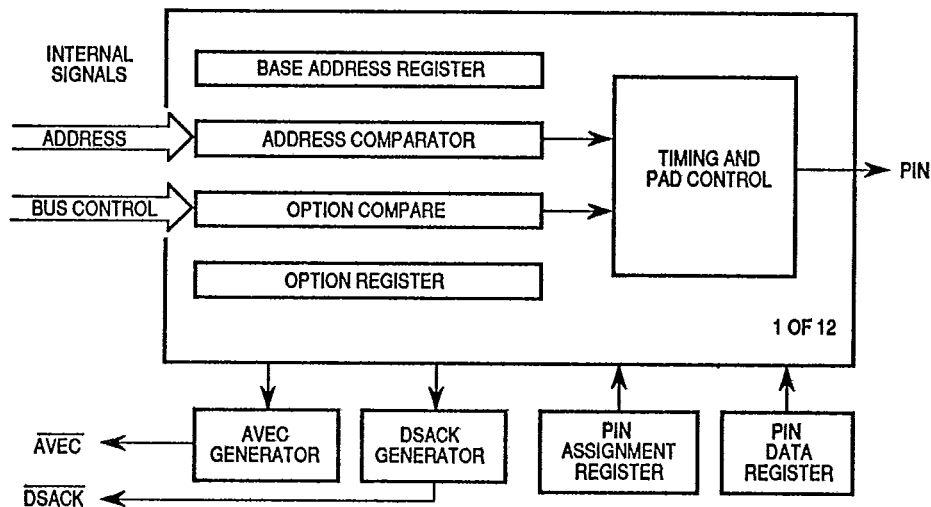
INTERNAL SIGNALS

BASE ADDRESS REGISTER

ADDRESS

ADDRESS COMPARATOR

TIMING AND PAD CONTROL

PIN

BUS CONTROL

OPTION COMPARE

OPTION REGISTER

1 OF 12

$\overline{AVEC}$

AVEC GENERATOR

DSACK GENERATOR

PIN ASSIGNMENT REGISTER

PIN DATA REGISTER

$\overline{DSACK}$